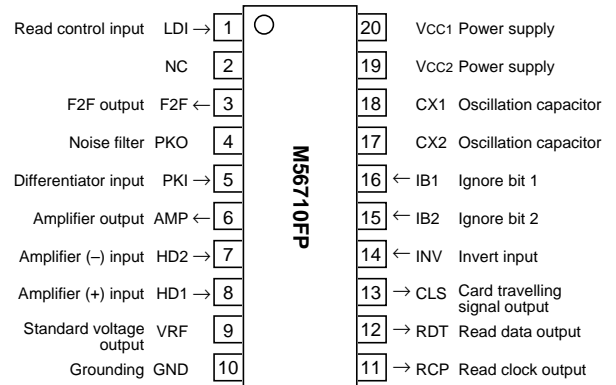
Read control input LDI → 1
NC 2
F2F output F2F ← 3
Noise filter PKO 4
Differentiator input PKI → 5
Amplifier output AMP ← 6
Amplifier (–) input HD2 → 7
Amplifier (+) input HD1 → 8
Standard voltage output VRF 9
Grounding GND 10

M56710FP

20 VCC1 Power supply
19 VCC2 Power supply
18 CX1 Oscillation capacitor
17 CX2 Oscillation capacitor
16 ← IB1 Ignore bit 1
15 ← IB2 Ignore bit 2
14 ← INV Invert input
13 → CLS Card travelling signal output
12 → RDT Read data output
11 → RCP Read clock output